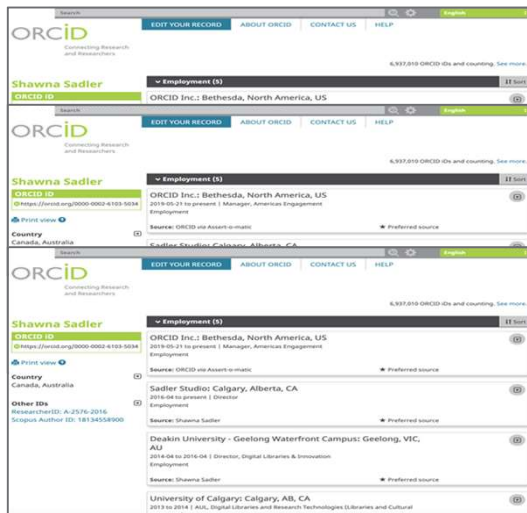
Search

English

ORCID

Connecting Research and Researchers

EDIT YOUR RECORD ABOUT ORCID CONTACT US HELP

6,937,010 ORCID iDs and counting. See more.

Shawna Sadler

ORCID ID

Employment (5)

Sort

ORCID Inc.: Bethesda, North America, US

Search

English

ORCID

Connecting Research and Researchers

EDIT YOUR RECORD ABOUT ORCID CONTACT US HELP

6,937,010 ORCID iDs and counting. See more.

Shawna Sadler

ORCID ID

https://orcid.org/0000-0002-6103-5034

Print view

Country

Canada, Australia

Employment (5)

ORCID Inc.: Bethesda, North America, US

2019-05-21 to present | Manager, Americas Engagement

Employment

Source: ORCID via Assert-o-matic

Preferred source

Sadler Studio: Calgary, Alberta, CA

Search

English

ORCID

Connecting Research and Researchers

EDIT YOUR RECORD ABOUT ORCID CONTACT US HELP

6,937,010 ORCID iDs and counting. See more.

Shawna Sadler

ORCID ID

https://orcid.org/0000-0002-6103-5034

Print view

Country

Canada, Australia

Other IDs

ResearcherID: A-2576-2016

Scopus Author ID: 18134558900

Employment (5)

Sort

ORCID Inc.: Bethesda, North America, US

2019-05-21 to present | Manager, Americas Engagement

Employment

Source: ORCID via Assert-o-matic

Preferred source

Sadler Studio: Calgary, Alberta, CA

2016-04 to present | Director

Employment

Source: Shawna Sadler

Preferred source

Deakin University - Geelong Waterfront Campus: Geelong, VIC, AU

2014-04 to 2016-04 | Director, Digital Libraries & Innovation

Employment

Source: Shawna Sadler

Preferred source

University of Calgary: Calgary, AB, CA

2013 to 2014 | AUL, Digital Libraries and Research Technologies (Libraries and Cultural